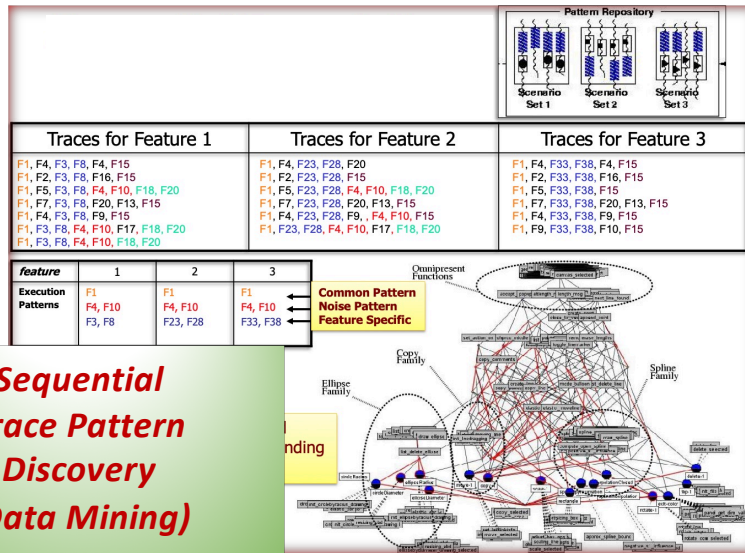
Pattern Repository

Scenario Set 1
Scenario Set 2
Scenario Set 3

| Traces for Feature 1 | Traces for Feature 2 | Traces for Feature 3 |
|---|---|---|
| F1, F4, F3, F8, F4, F15<br>F1, F2, F3, F8, F16, F15<br>F1, F5, F3, F8, F4, F10, F18, F20<br>F1, F7, F3, F8, F20, F13, F15<br>F1, F4, F3, F8, F9, F15<br>F1, F3, F8, F4, F10, F17, F18, F20<br>F1, F3, F8, F4, F10, F18, F20 | F1, F4, F23, F28, F20<br>F1, F2, F23, F28, F15<br>F1, F5, F23, F28, F4, F10, F18, F20<br>F1, F7, F23, F28, F20, F13, F15<br>F1, F4, F23, F28, F9, , F4, F10, F15<br>F1, F23, F28, F4, F10, F17, F18, F20 | F1, F4, F33, F38, F4, F15<br>F1, F2, F33, F38, F16, F15<br>F1, F5, F33, F38, F15<br>F1, F7, F33, F38, F20, F13, F15<br>F1, F4, F33, F38, F9, F15<br>F1, F9, F33, F38, F10, F15 |

| feature | 1 | 2 | 3 |
|---|---|---|---|
| Execution Patterns | F1<br>F4, F10<br>F3, F8 | F1<br>F4, F10<br>F23, F28 | F1<br>F4, F10<br>F33, F38 |

Common Pattern
Noise Pattern
Feature Specific

Omnipresent Functions

Copy Family

Ellipse Family

Spline Family

Sequential
race Pattern
Discovery
Data Mining)

nding

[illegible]